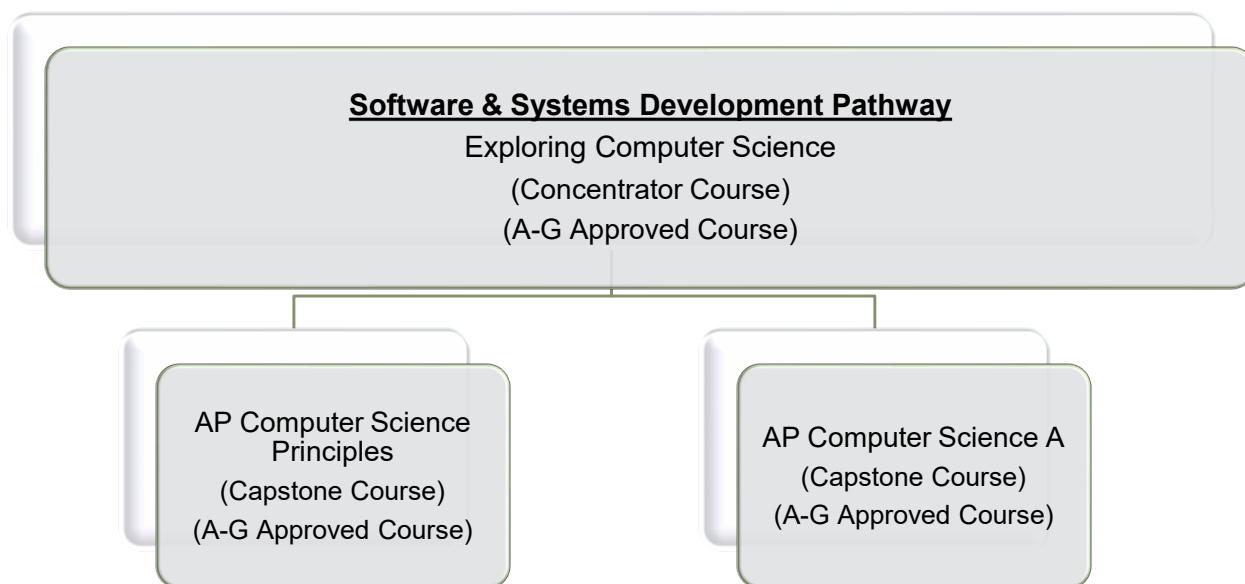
Software & Systems Development Pathway
Exploring Computer Science
(Concentrator Course)
(A-G Approved Course)

AP Computer Science Principles
(Capstone Course)
(A-G Approved Course)

AP Computer Science A
(Capstone Course)
(A-G Approved Course)